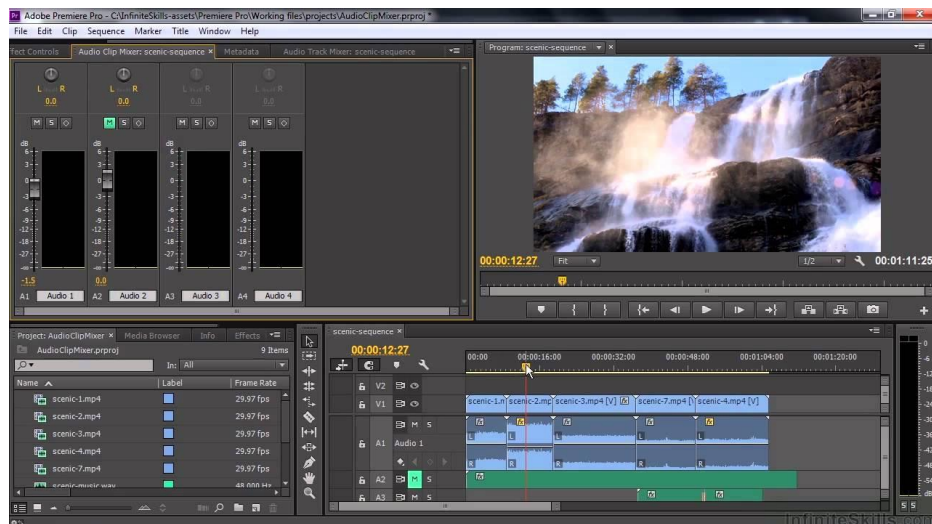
Adobe Premiere Pro - C:\InfiniteSkills-assets\Premiere Pro\Working files\projects\AudioClipMixer.prproj *

File Edit Clip Sequence Marker Title Window Help

fect Controls | Audio Clip Mixer: scenic-sequence × | Metadata | Audio Track Mixer: scenic-sequence

L R 0.0 | L R 0.0 | L R 0.0 | L R 0.0

M S | M S | M S | M S

dB 6 3 0 -3 -6 -9 -12 -18 -27 -∞

-1.5 | 0.0

A1 Audio 1 | A2 Audio 2 | A3 Audio 3 | A4 Audio 4

Program: scenic-sequence

00:00:12:27 | Fit | 1/2 | 00:01:11:25

Project: AudioClipMixer × | Media Browser | Info | Effects

AudioClipMixer.prproj | 9 Items

In: All

| Name | Label | Frame Rate |
|---|---|---|
| scenic-1.mp4 | | 29.97 fps |
| scenic-2.mp4 | | 29.97 fps |
| scenic-3.mp4 | | 29.97 fps |
| scenic-4.mp4 | | 29.97 fps |
| scenic-7.mp4 | | 29.97 fps |
| scenic-music.wav | | 48 000 Hz |

scenic-sequence ×

00:00:12:27

00:00 | 00:00:16:00 | 00:00:32:00 | 00:00:48:00 | 00:01:04:00 | 00:01:20:00

V2
V1 | scenic-1.n | scenic-2.mp | scenic-3.mp4 [V] | scenic-7.mp4 [V] | scenic-4.mp4 [V]

A1 M S Audio 1
A2 M S
A3 M S

0 -6 -12 -18 -24 -30 -36 -42 -48 -54

S S

InfiniteSkills.com